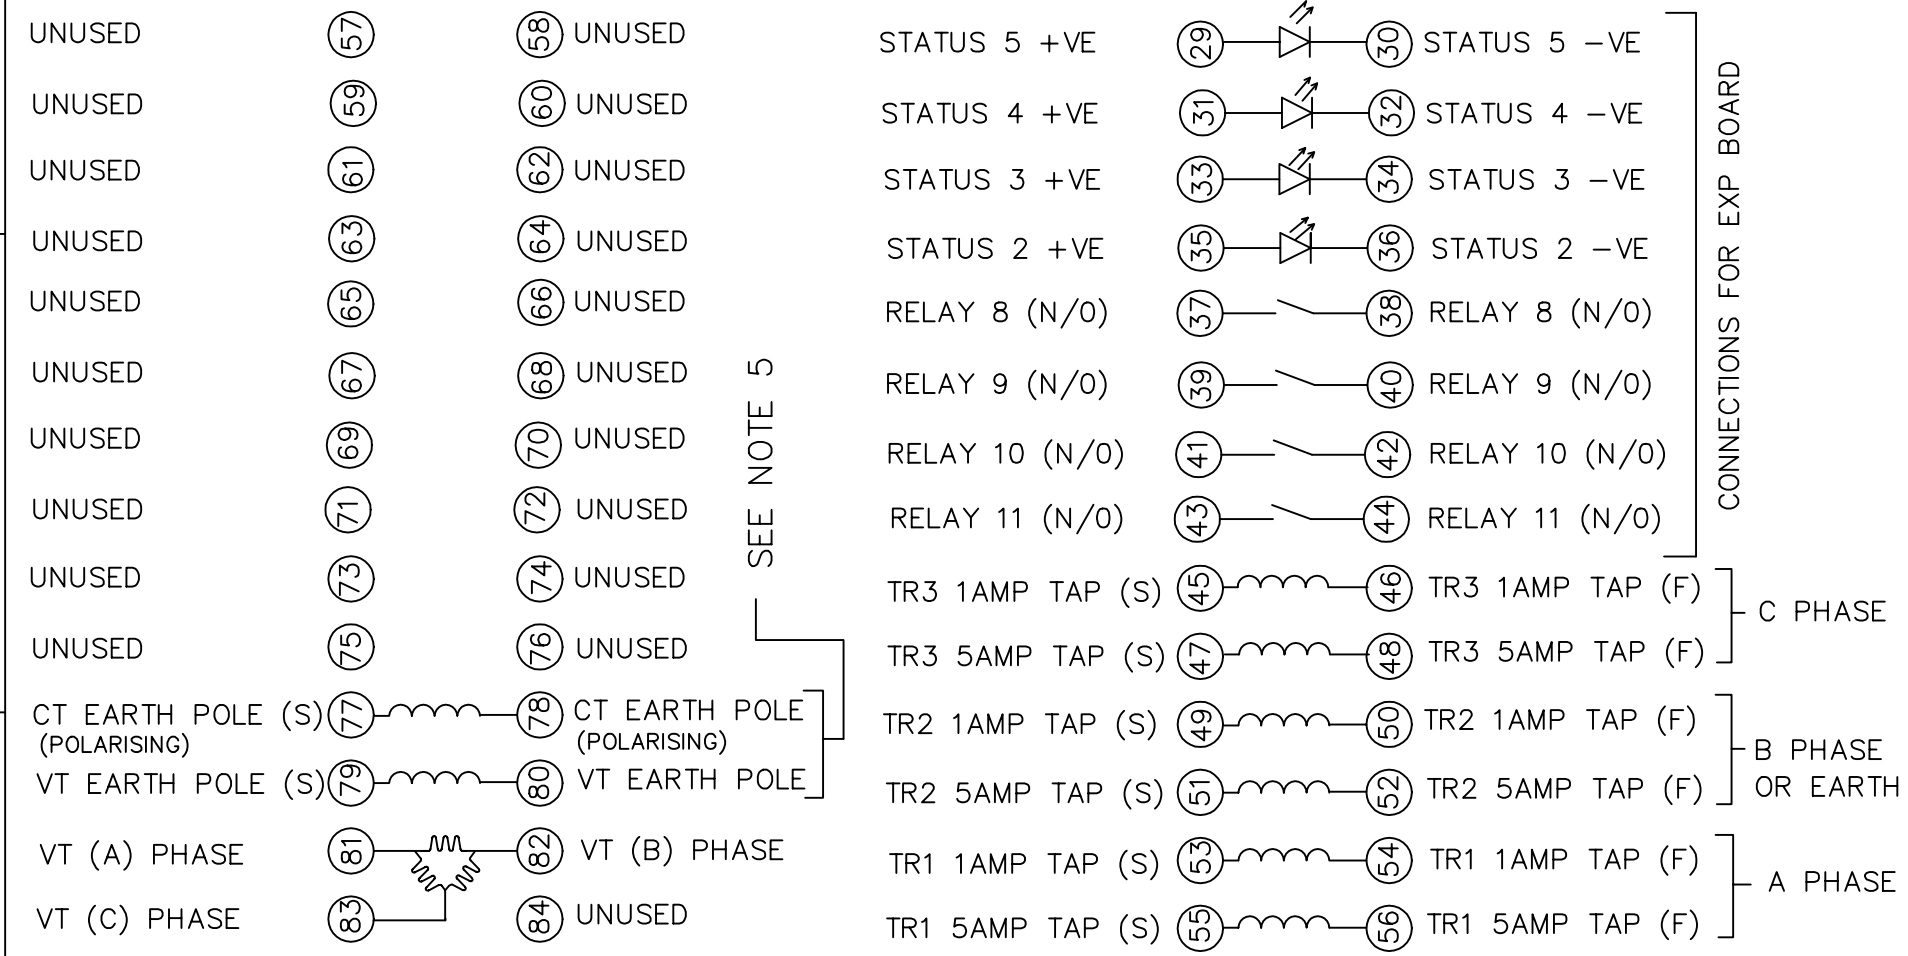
UNUSED 57 58 UNUSED

UNUSED 59 60 UNUSED

UNUSED 61 62 UNUSED

UNUSED 63 64 UNUSED

UNUSED 65 66 UNUSED

UNUSED 67 68 UNUSED

UNUSED 69 70 UNUSED

UNUSED 71 72 UNUSED

UNUSED 73 74 UNUSED

UNUSED 75 76 UNUSED

CT EARTH POLE (S) (POLARISING) 77 78 CT EARTH POLE (POLARISING)

VT EARTH POLE (S) 79 80 VT EARTH POLE

VT (A) PHASE 81 82 VT (B) PHASE

VT (C) PHASE 83 84 UNUSED

SEE NOTE 5

STATUS 5 +VE 29 30 STATUS 5 –VE

STATUS 4 +VE 31 32 STATUS 4 –VE

STATUS 3 +VE 33 34 STATUS 3 –VE

STATUS 2 +VE 35 36 STATUS 2 –VE

RELAY 8 (N/0) 37 38 RELAY 8 (N/0)

RELAY 9 (N/0) 39 40 RELAY 9 (N/0)

RELAY 10 (N/0) 41 42 RELAY 10 (N/0)

RELAY 11 (N/0) 43 44 RELAY 11 (N/0)

CONNECTIONS FOR EXP BOARD

TR3 1AMP TAP (S) 45 46 TR3 1AMP TAP (F)

TR3 5AMP TAP (S) 47 48 TR3 5AMP TAP (F)

C PHASE

TR2 1AMP TAP (S) 49 50 TR2 1AMP TAP (F)

TR2 5AMP TAP (S) 51 52 TR2 5AMP TAP (F)

B PHASE OR EARTH

TR1 1AMP TAP (S) 53 54 TR1 1AMP TAP (F)

TR1 5AMP TAP (S) 55 56 TR1 5AMP TAP (F)

A PHASE